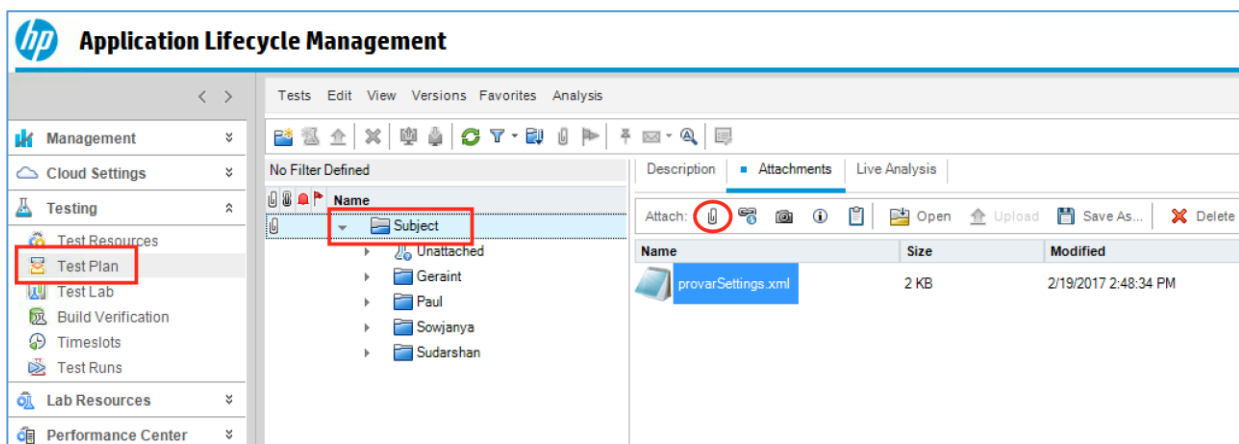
hp Application Lifecycle Management

Tests Edit View Versions Favorites Analysis

Management
Cloud Settings
Testing
Test Resources
Test Plan
Test Lab
Build Verification
Timeslots
Test Runs
Lab Resources
Performance Center

No Filter Defined

Name
Subject
Unattached
Geraint
Paul
Sowjanya
Sudarshan

Description Attachments Live Analysis

Attach: Open Upload Save As... Delete

| Name | Size | Modified |
|---|---|---|
| provarSettings.xml | 2 KB | 2/19/2017 2:48:34 PM |